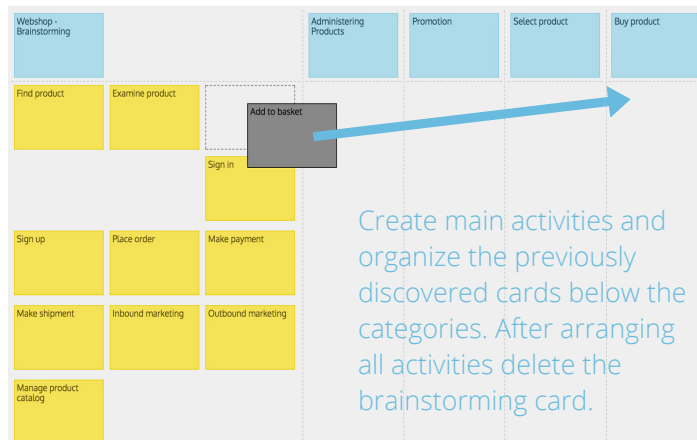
Webshop - Brainstorming

Administering Products

Promotion

Select product

Buy product

Find product

Examine product

Add to basket

Sign in

Sign up

Place order

Make payment

Make shipment

Inbound marketing

Outbound marketing

Manage product catalog

Create main activities and organize the previously discovered cards below the categories. After arranging all activities delete the brainstorming card.